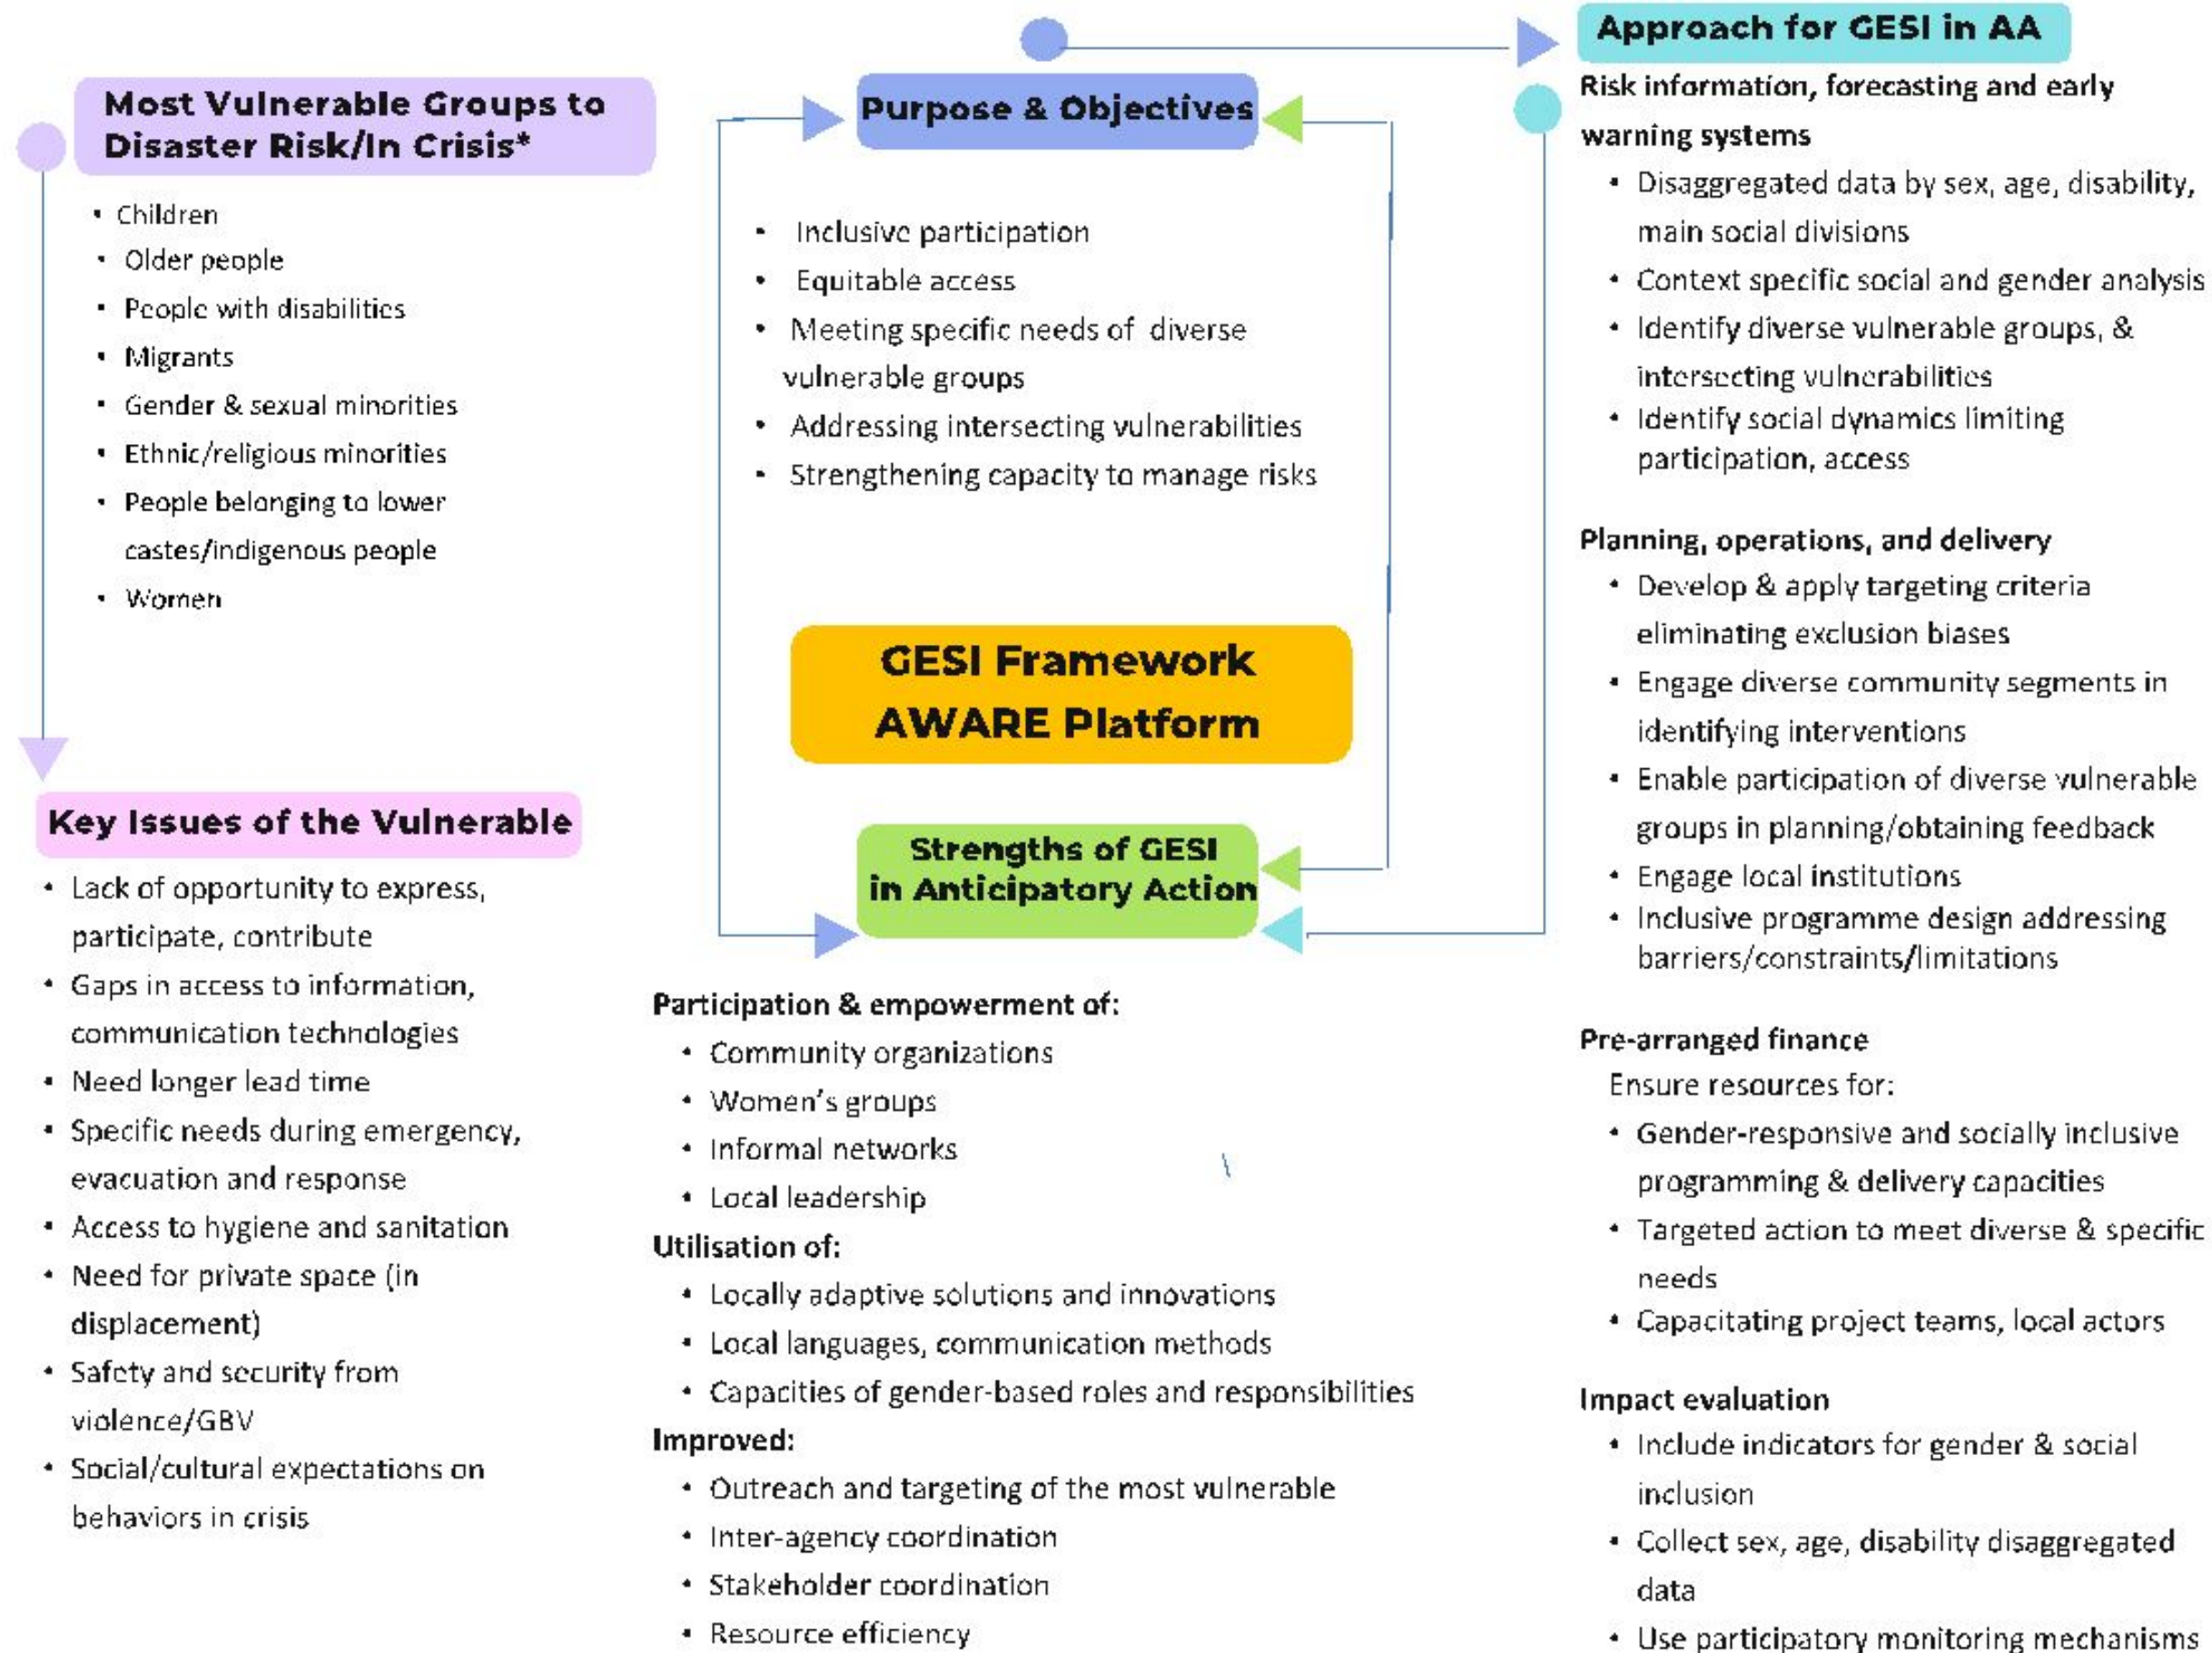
Most Vulnerable Groups to Disaster Risk/In Crisis*

- Children
- Older people
- People with disabilities
- Migrants
- Gender & sexual minorities
- Ethnic/religious minorities
- People belonging to lower castes/indigenous people
- Women

Key Issues of the Vulnerable

- Lack of opportunity to express, participate, contribute
- Gaps in access to information, communication technologies
- Need longer lead time
- Specific needs during emergency, evacuation and response
- Access to hygiene and sanitation
- Need for private space (in displacement)
- Safety and security from violence/GBV
- Social/cultural expectations on behaviors in crisis

Purpose & Objectives

- Inclusive participation
- Equitable access
- Meeting specific needs of diverse vulnerable groups
- Addressing intersecting vulnerabilities
- Strengthening capacity to manage risks

GESI Framework AWARE Platform

Strengths of GESI in Anticipatory Action

Participation & empowerment of:
- Community organizations
- Women's groups
- Informal networks
- Local leadership

Utilisation of:
- Locally adaptive solutions and innovations
- Local languages, communication methods
- Capacities of gender-based roles and responsibilities

Improved:
- Outreach and targeting of the most vulnerable
- Inter-agency coordination
- Stakeholder coordination
- Resource efficiency

Approach for GESI in AA

Risk information, forecasting and early warning systems
- Disaggregated data by sex, age, disability, main social divisions
- Context specific social and gender analysis
- Identify diverse vulnerable groups, & intersecting vulnerabilities
- Identify social dynamics limiting participation, access

Planning, operations, and delivery
- Develop & apply targeting criteria eliminating exclusion biases
- Engage diverse community segments in identifying interventions
- Enable participation of diverse vulnerable groups in planning/obtaining feedback
- Engage local institutions
- Inclusive programme design addressing barriers/constraints/limitations

Pre-arranged finance
Ensure resources for:
- Gender-responsive and socially inclusive programming & delivery capacities
- Targeted action to meet diverse & specific needs
- Capacitating project teams, local actors

Impact evaluation
- Include indicators for gender & social inclusion
- Collect sex, age, disability disaggregated data
- Use participatory monitoring mechanisms